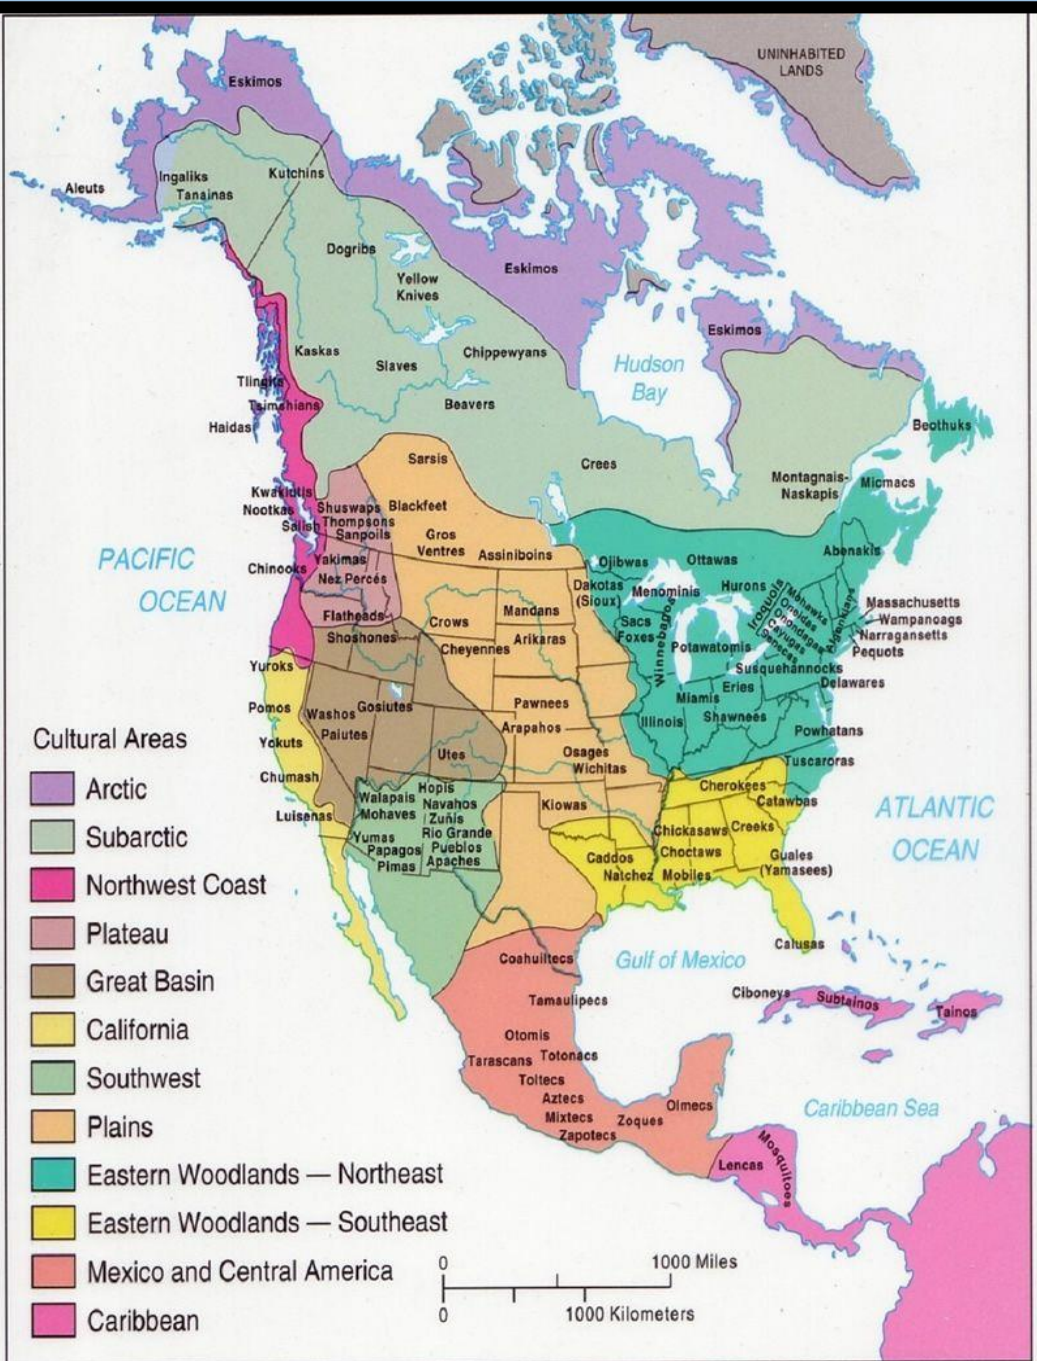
UNINHABITED LANDS

Eskimos

Aleuts

Ingaliks Tanainas

Kutchins

Dogribs

Yellow Knives

Eskimos

Eskimos

Kaskas

Slaves

Chippewyans

Hudson Bay

Tlingits

Tsimshians

Haidas

Beavers

Beothuks

Sarsis

Crees

Montagnais-Naskapis

Micmacs

Kwakiutls

Nootkas

Salish

Shuswaps

Thompsons

Sanpoils

Blackfeet

Gros Ventres

Assiniboins

Abenakis

PACIFIC OCEAN

Chinooks

Yakimas

Nez Percés

Ojibwas

Ottawas

Dakotas (Sioux)

Menominis

Hurons

Iroquois

Mohawks

Oneidas

Onondagas

Cayugas

Senecas

Mahicans

Massachusetts

Wampanoags

Narragansetts

Pequots

Flatheads

Crows

Mandans

Sacs

Foxes

Winnebagos

Shoshones

Cheyennes

Arikaras

Potawatomis

Susquehannocks

Delawares

Yuroks

Eries

Miamis

Pomos

Washos

Gosiutes

Pawnees

Illinois

Shawnees

Cultural Areas

Yokuts

Paiutes

Arapahos

Powhatans

Utes

Osages

Wichitas

Tuscaroras

Arctic

Chumash

Hopis

Cherokees

Catawbas

Walapais

Navahos

Mohaves

Zuñis

Kiowas

ATLANTIC OCEAN

Subarctic

Luiseños

Yumas

Rio Grande Pueblos

Chickasaws

Creeks

Papagos

Caddos

Choctaws

Northwest Coast

Pimas

Apaches

Guales (Yamasees)

Natchez

Mobiles

Plateau

Calusas

Great Basin

Coahuiltecs

Gulf of Mexico

California

Tamaulipecs

Ciboneys

Subtainos

Tainos

Otomis

Southwest

Tarascans

Totonacs

Toltecs

Plains

Aztecs

Mixtecs

Zoques

Olmecs

Caribbean Sea

Zapotecs

Eastern Woodlands — Northeast

Lencas

Mosquitoes

Eastern Woodlands — Southeast

Mexico and Central America

0

1000 Miles

Caribbean

0

1000 Kilometers